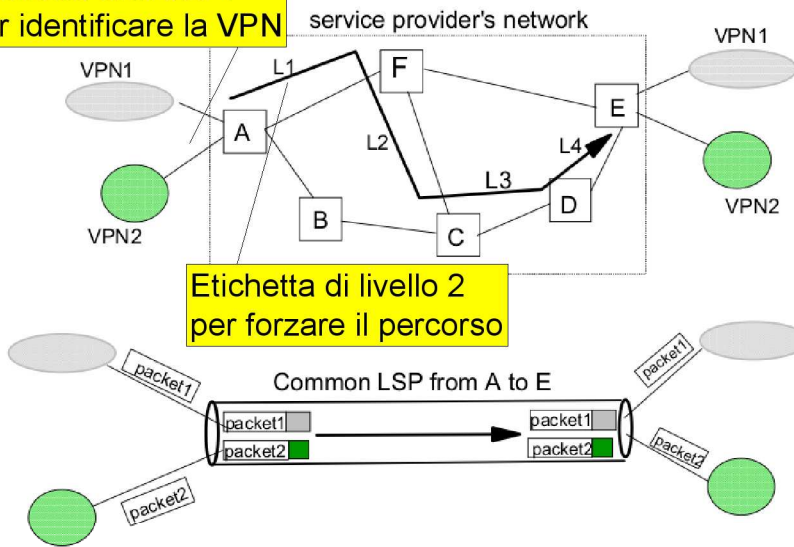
r identificare la VPN

service provider's network

VPN1

VPN1

L1

F

E

A

L2

L4

L3

VPN2

D

VPN2

B

C

Etichetta di livello 2
per forzare il percorso

packet1

packet1

Common LSP from A to E

packet1

packet1

packet2

packet2

packet2

packet2